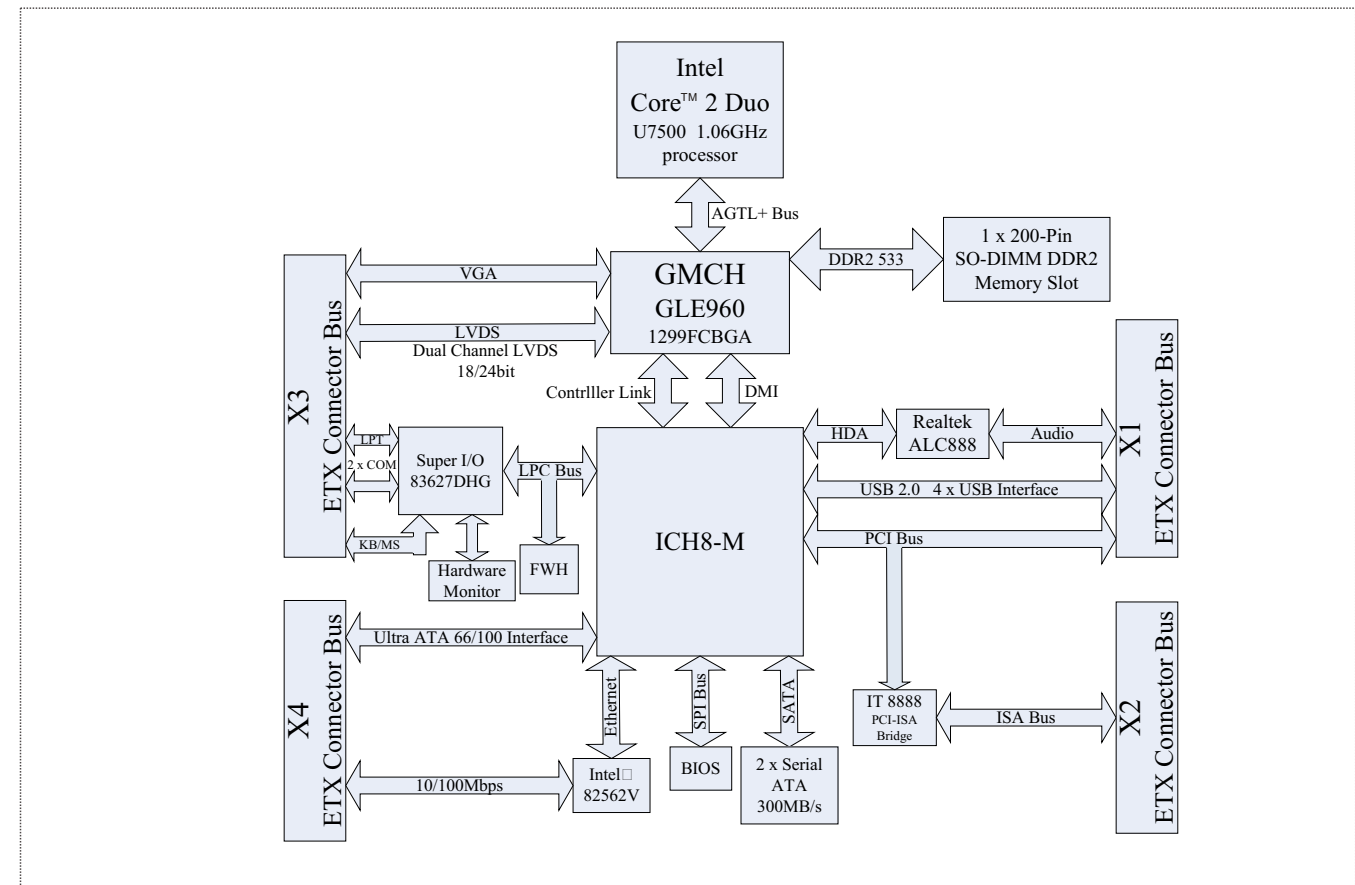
Intel
Core™ 2 Duo
U7500 1.06GHz
processor

AGTL+ Bus

1 x 200-Pin
SO-DIMM DDR2
Memory Slot

DDR2 533

GMCH
GLE960
1299FCBGA

X3
ETX Connector Bus

VGA

LVDS
Dual Channel LVDS
18/24bit

Contrlller Link

DMI

X1
ETX Connector Bus

HDA

Realtek
ALC888

Audio

LPT

2 x COM

Super I/O
83627DHG

LPC Bus

KB/MS

Hardware
Monitor

FWH

ICH8-M

USB 2.0 4 x USB Interface

PCI Bus

X4
ETX Connector Bus

Ultra ATA 66/100 Interface

Ethernet

SPI Bus

SATA

X2
ETX Connector Bus

IT 8888
PCI-ISA
Bridge

ISA Bus

10/100Mbps

Intel□
82562V

BIOS

2 x Serial
ATA
300MB/s